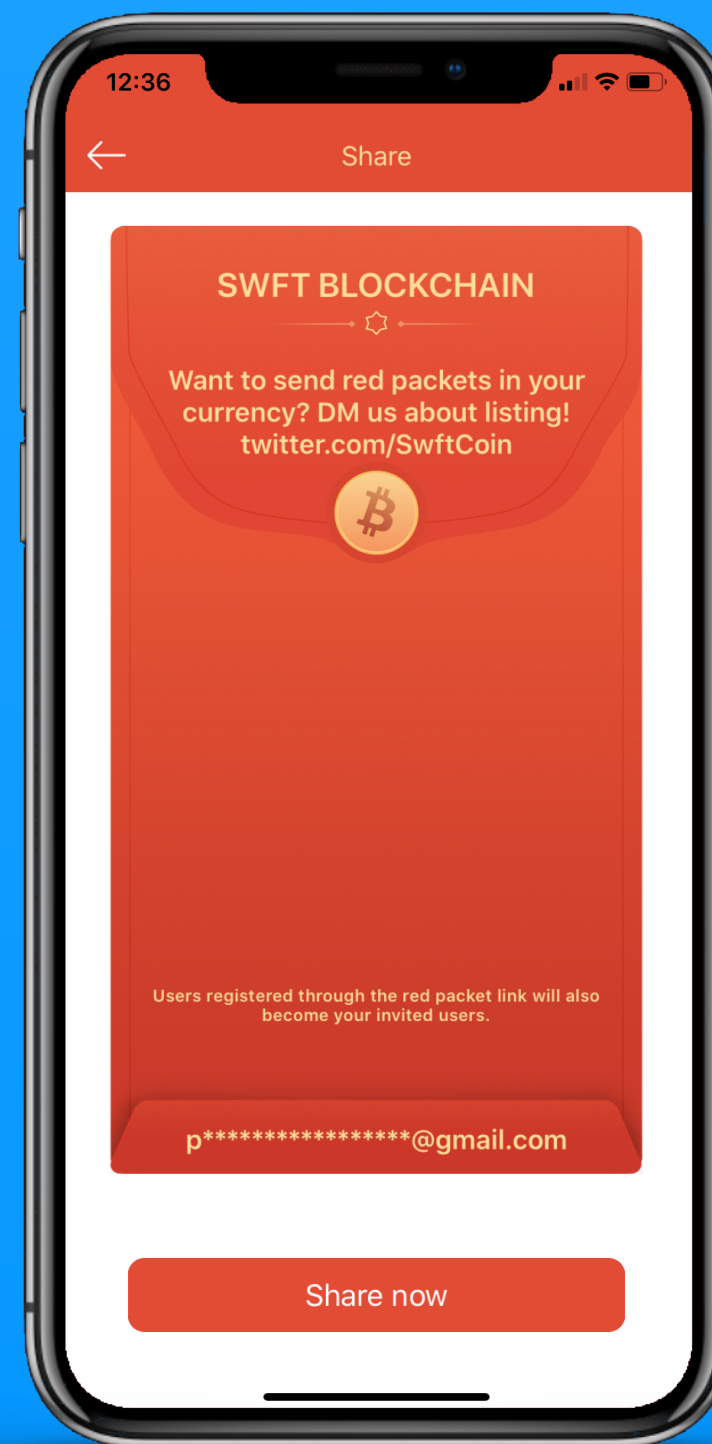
12:36

Share

SWFT BLOCKCHAIN

Want to send red packets in your currency? DM us about listing! twitter.com/SwftCoin

Users registered through the red packet link will also become your invited users.

p****************@gmail.com

Share now